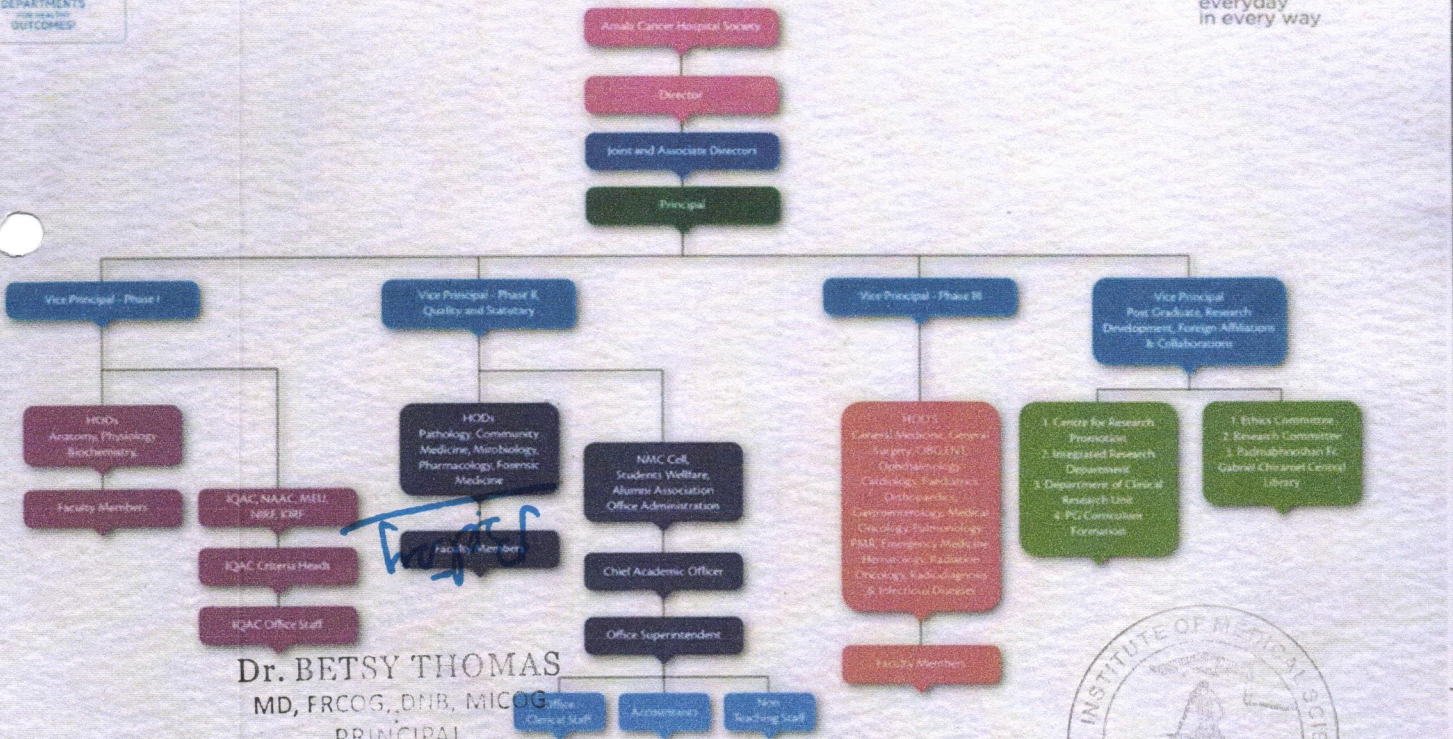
DEPARTMENTS
OUTCOMES

everyday
in every way

Amala Cancer Hospital Society

Director

Joint and Associate Directors

Principal

Vice Principal - Phase I

Vice Principal - Phase II, Quality and Statutory

Vice Principal - Phase III

Vice Principal Post Graduate, Research Development, Foreign Affiliations & Collaborations

HODs Anatomy, Physiology, Biochemistry

Faculty Members

IQAC, NAAC, MEU, NIRF, KIRF

IQAC Criteria Heads

IQAC Office Staff

HODs Pathology, Community Medicine, Microbiology, Pharmacology, Forensic Medicine

Faculty Members

NMC Cell, Students Welfare, Alumni Association Office Administration

Chief Academic Officer

Office Superintendent

Office Clerical Staff

Accountants

Non Teaching Staff

HOD'S General Medicine, General Surgery, OBG, ENT, Ophthalmology, Cardiology, Paediatrics, Orthopaedics, Gastroenterology, Medical Oncology, Pulmonology, PMR, Emergency Medicine, Hematology, Radiation Oncology, Radiodiagnosis & Infectious Diseases

Faculty Members

1. Centre for Research Promotion
2. Integrated Research Department
3. Department of Clinical Research Unit
4. PG Curriculum Formation

1. Ethics Committee
2. Research Committee
3. Padmabhooshan Fr. Gabriel Chiramel Central Library

Dr. BETSY THOMAS
MD, FRCOG, DNB, MICOG
PRINCIPAL

INSTITUTE OF MEDICAL SCI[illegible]